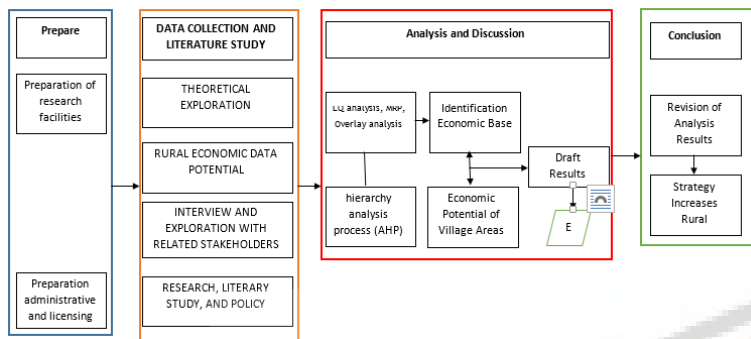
Prepare

Preparation of research facilities

Preparation administrative and licensing

DATA COLLECTION AND LITERATURE STUDY

THEORETICAL EXPLORATION

RURAL ECONOMIC DATA POTENTIAL

INTERVIEW AND EXPLORATION WITH RELATED STAKEHOLDERS

RESEARCH, LITERARY STUDY, AND POLICY

Analysis and Discussion

LQ analysis, MRP, Overlay analysis

Identification Economic Base

hierarchy analysis process (AHP)

Economic Potential of Village Areas

Draft Results

E

Conclusion

Revision of Analysis Results

Strategy Increases Rural